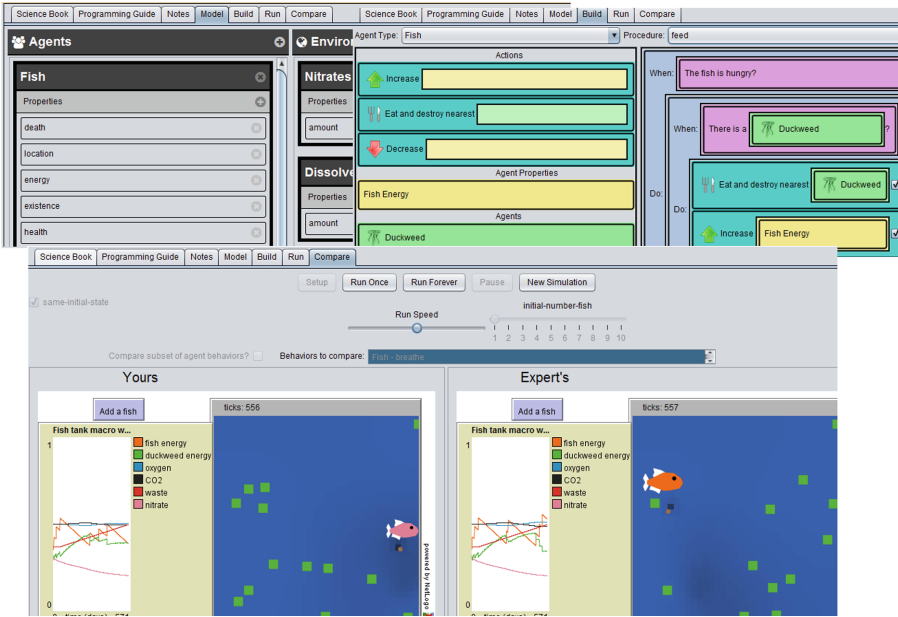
Science Book | Programming Guide | Notes | Model | Build | Run | Compare

Agents

Fish

Properties

death

location

energy

existence

health

Enviro

Nitrates

Properties

amount

Dissolve

Properties

amount

Science Book | Programming Guide | Notes | Model | Build | Run | Compare

Agent Type: Fish

Procedure: feed

Actions

Increase

Eat and destroy nearest

Decrease

Agent Properties

Fish Energy

Agents

Duckweed

When: The fish is hungry?

When: There is a Duckweed ?

Do: Eat and destroy nearest Duckweed

Do: Increase Fish Energy

Science Book | Programming Guide | Notes | Model | Build | Run | Compare

Setup | Run Once | Run Forever | Pause | New Simulation

same-initial-state

Run Speed

initial-number-fish

1 2 3 4 5 6 7 8 9 10

Compare subset of agent behaviors?

Behaviors to compare: Fish - breathe

Yours

Add a fish

ticks: 556

Fish tank macro w...

1

0

fish energy
duckweed energy
oxygen
CO2
waste
nitrate

powered by NetLogo

Expert's

Add a fish

ticks: 557

Fish tank macro w...

fish energy
duckweed energy
oxygen
CO2
waste
nitrate